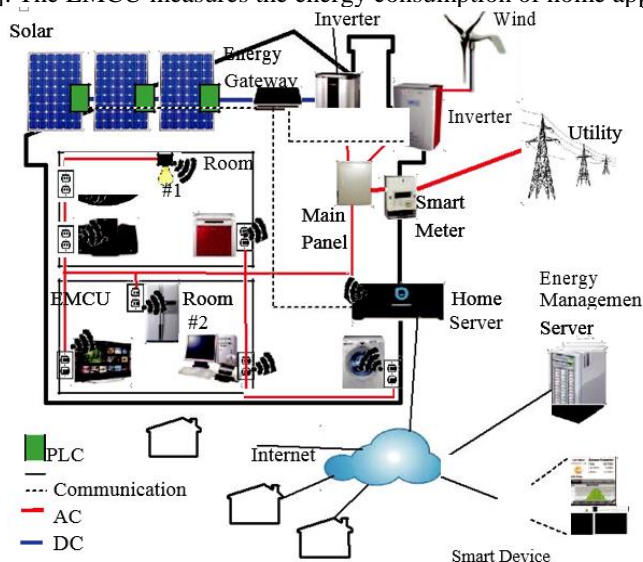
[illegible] The EMCU measures the energy consumption of home app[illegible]

Solar
Energy Gateway
Inverter
Wind
Inverter
Utility
Room #1
Main Panel
Smart Meter
EMCU
Room #2
Home Server
Energy Managemen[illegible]
Server
PLC
Communication
AC
DC
Internet
Smart Device